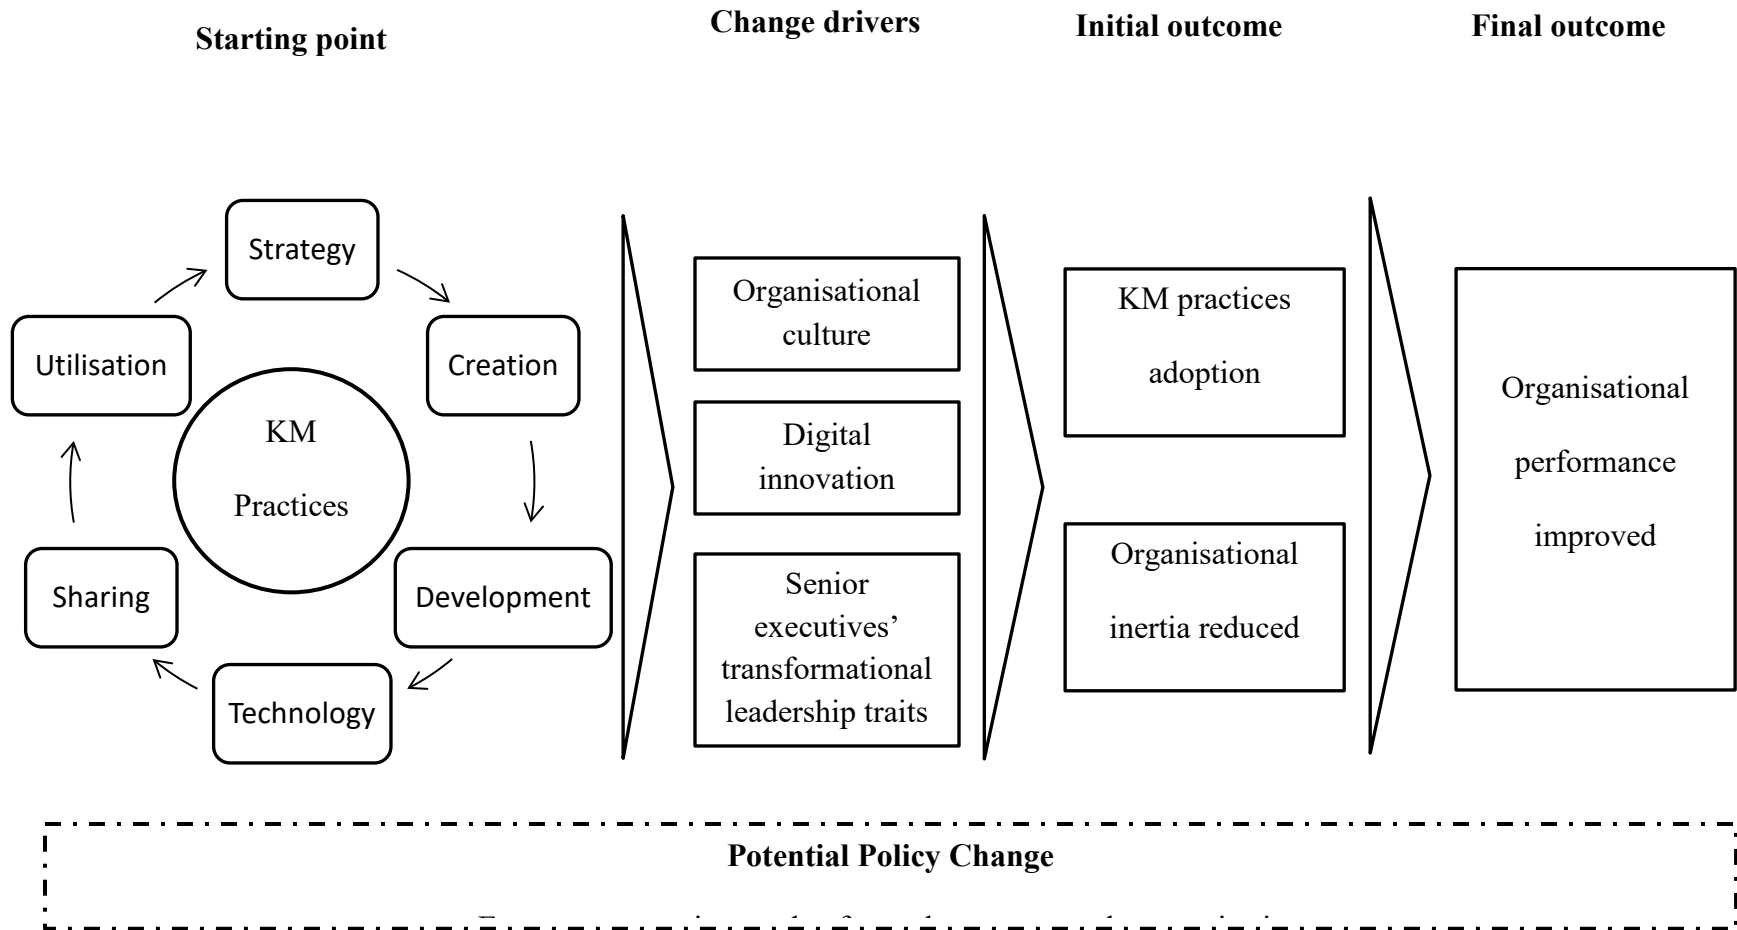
Starting point

Change drivers

Initial outcome

Final outcome

Strategy

Creation

Development

Technology

Sharing

Utilisation

KM

Practices

Organisational culture

Digital innovation

Senior executives' transformational leadership traits

KM practices adoption

Organisational inertia reduced

Organisational performance improved

Potential Policy Change

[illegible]